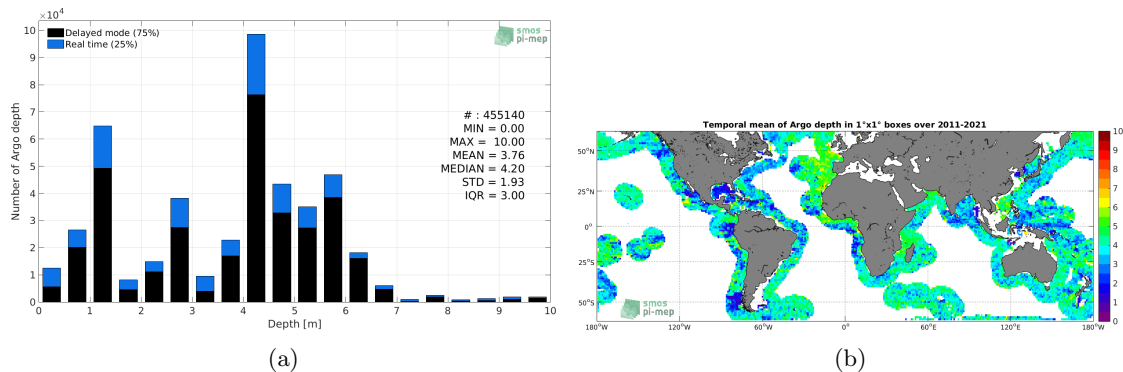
$\times 10^4$
10
9
8
7
6
5
4
3
2
1
0
Number of Argo depth
Delayed mode (75%)
Real time (25%)
smos pi-mep
# : 455140
MIN = 0.00
MAX = 10.00
MEAN = 3.76
MEDIAN = 4.20
STD = 1.93
IQR = 3.00
0 1 2 3 4 5 6 7 8 9 10
Depth [m]
(a)

Temporal mean of Argo depth in 1°x1° boxes over 2011-2021
50°N
25°N
0°
25°S
50°S
180°W 120°W 60°W 0° 60°E 120°E 180°W
smos pi-mep
10
9
8
7
6
5
4
3
2
1
0
(b)